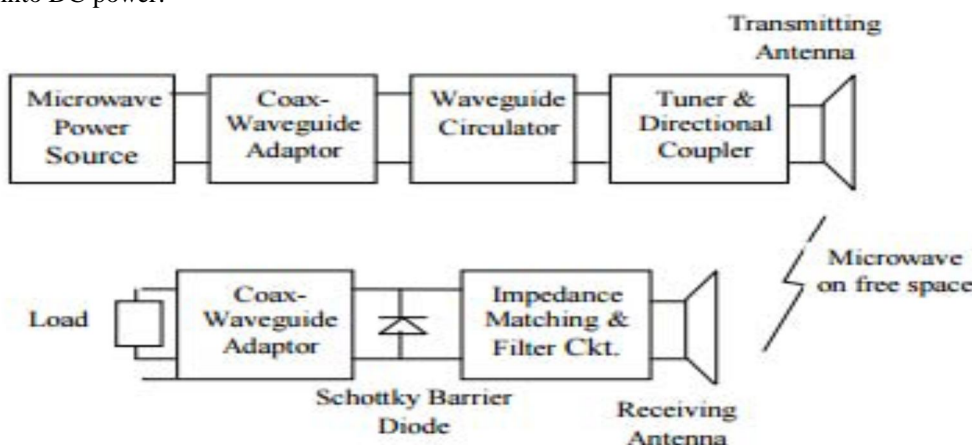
into DC power.

Transmitting Antenna

Microwave Power Source

Coax-Waveguide Adaptor

Waveguide Circulator

Tuner & Directional Coupler

Microwave on free space

Load

Coax-Waveguide Adaptor

Impedance Matching & Filter Ckt.

Schottky Barrier Diode

Receiving Antenna